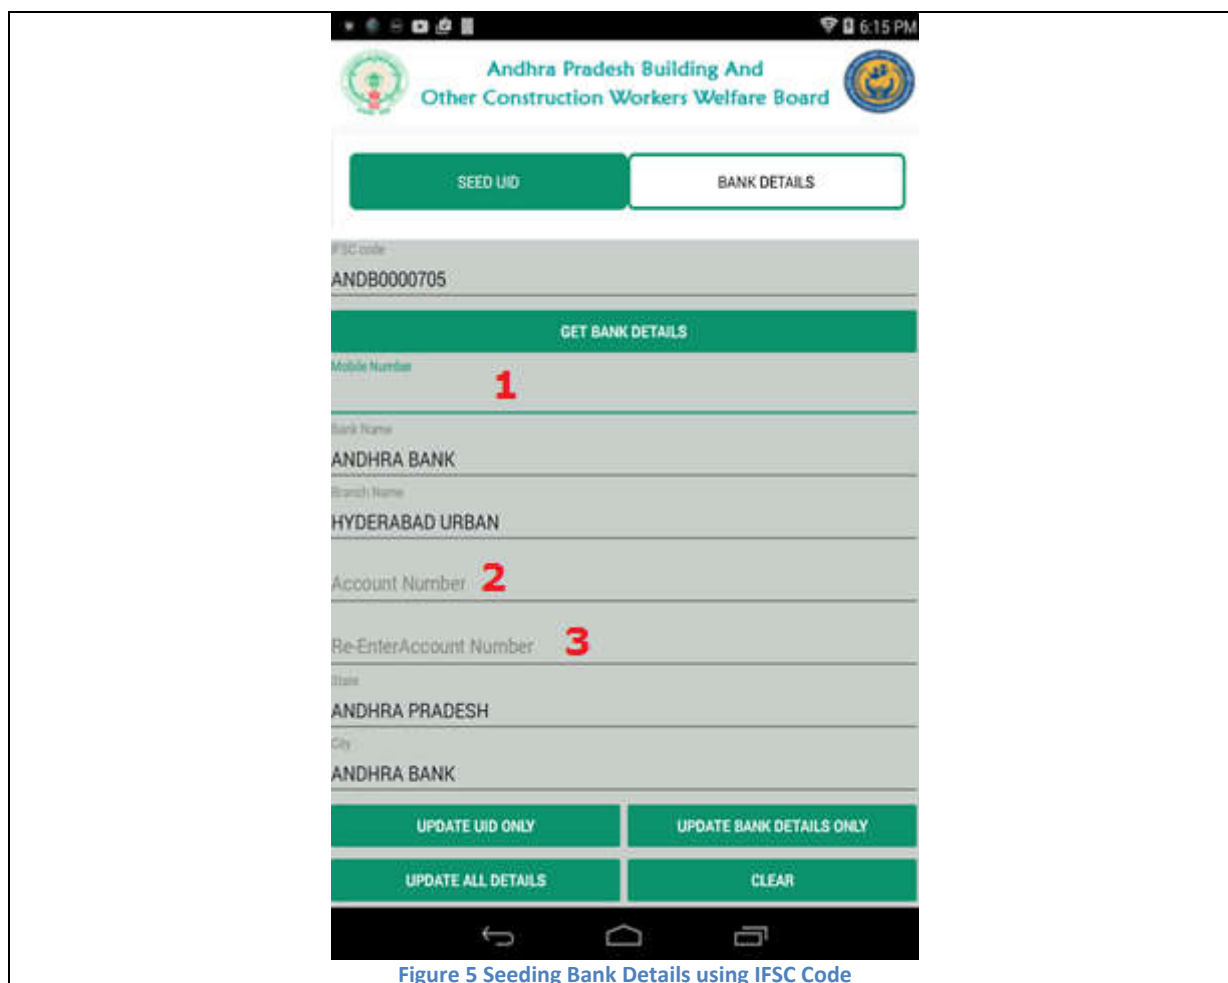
6:15 PM

Andhra Pradesh Building And Other Construction Workers Welfare Board

SEED UID

BANK DETAILS

IFSC code

ANDB0000705

GET BANK DETAILS

Mobile Number

1

Bank Name

ANDHRA BANK

Branch Name

HYDERABAD URBAN

Account Number 2

Re-EnterAccount Number 3

State

ANDHRA PRADESH

City

ANDHRA BANK

UPDATE UID ONLY

UPDATE BANK DETAILS ONLY

UPDATE ALL DETAILS

CLEAR

Figure 5 Seeding Bank Details using IFSC Code